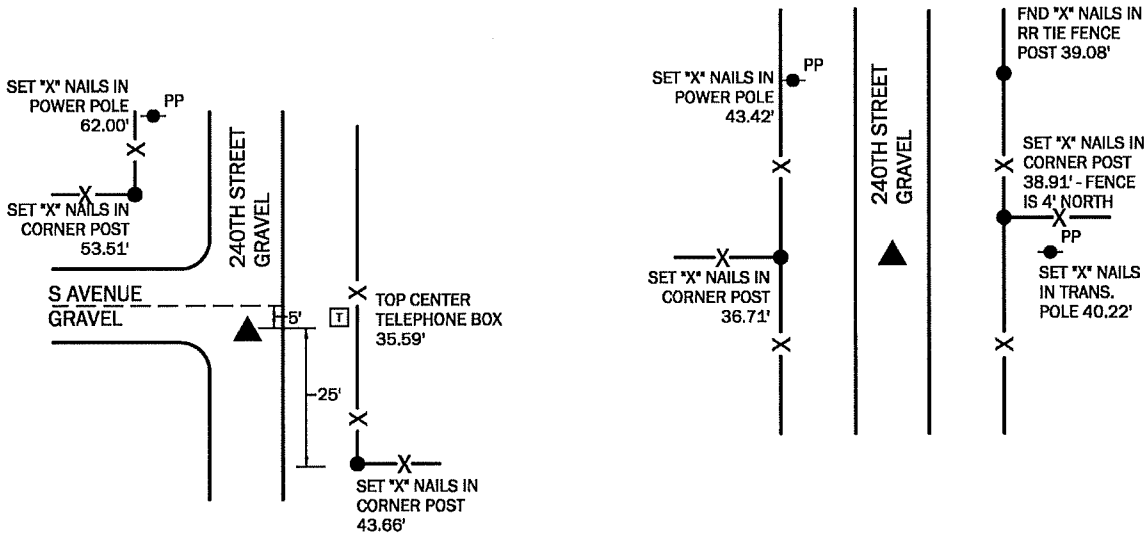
SET "X" NAILS IN POWER POLE 62.00'

PP

SET "X" NAILS IN CORNER POST 53.51'

240TH STREET GRAVEL

S AVENUE GRAVEL

5'

T

TOP CENTER TELEPHONE BOX 35.59'

25'

SET "X" NAILS IN CORNER POST 43.66'

SET "X" NAILS IN POWER POLE 43.42'

PP

SET "X" NAILS IN CORNER POST 36.71'

240TH STREET GRAVEL

FND "X" NAILS IN RR TIE FENCE POST 39.08'

SET "X" NAILS IN CORNER POST 38.91' - FENCE IS 4' NORTH

PP

SET "X" NAILS IN TRANS. POLE 40.22'